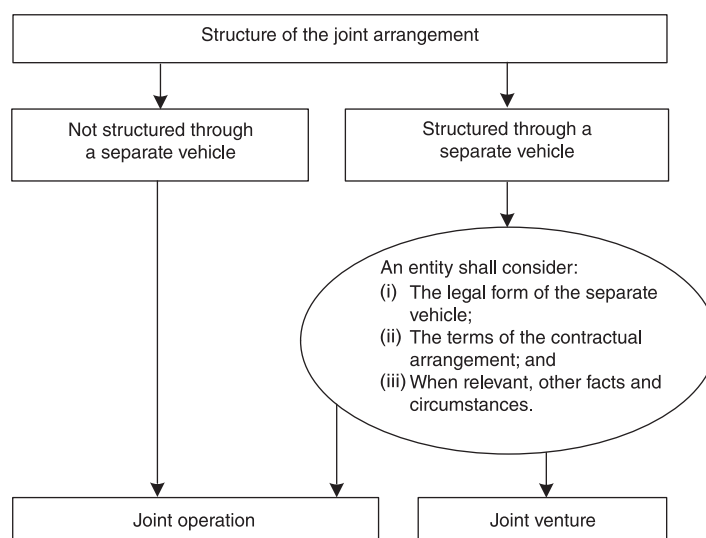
Structure of the joint arrangement

Not structured through a separate vehicle

Structured through a separate vehicle

An entity shall consider:
(i) The legal form of the separate vehicle;
(ii) The terms of the contractual arrangement; and
(iii) When relevant, other facts and circumstances.

Joint operation

Joint venture